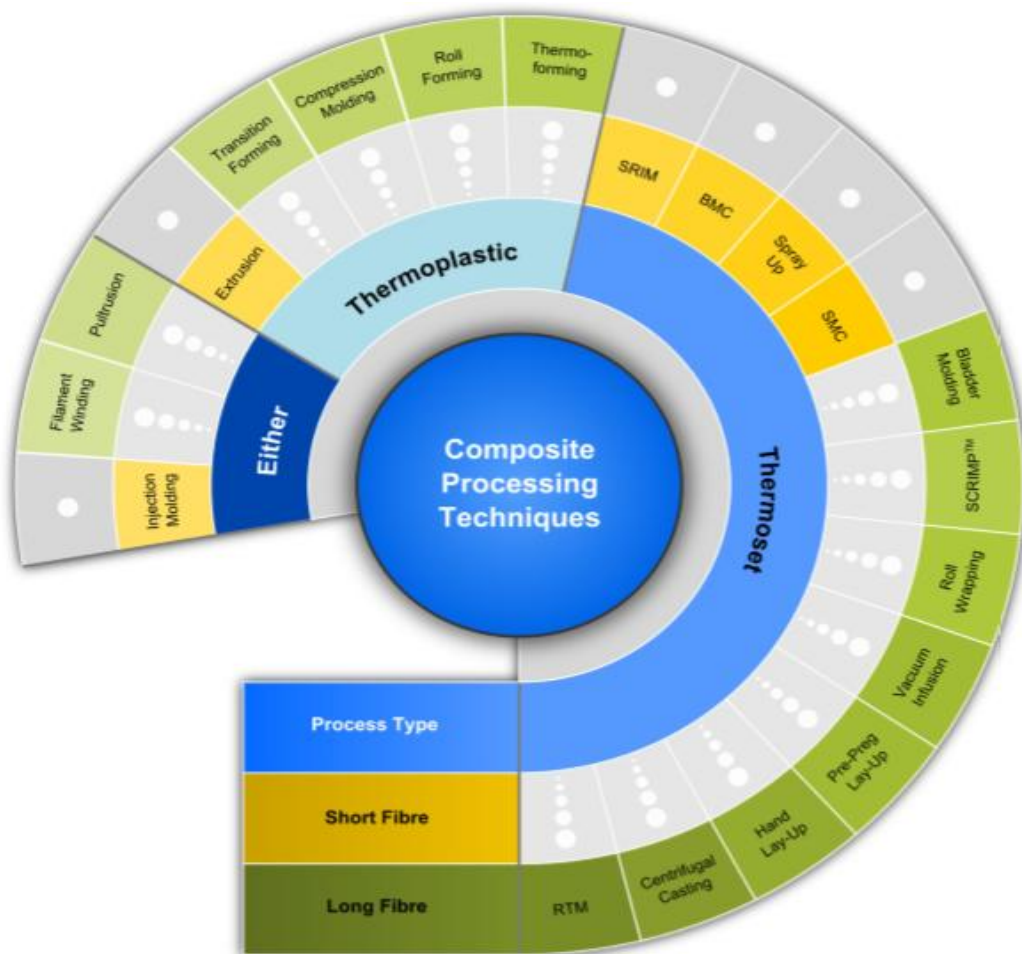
Composite Processing Techniques

Thermoplastic

Thermoset

Either

Transition Forming

Compression Molding

Roll Forming

Thermo-forming

Extrusion

SRIM

BMC

Spray Up

SMC

Bladder Molding

SCRIMP™

Roll Wrapping

Vacuum Infusion

Pre-Preg Lay-Up

Hand Lay-Up

Centrifugal Casting

RTM

Pultrusion

Filament Winding

Injection Molding

Process Type

Short Fibre

Long Fibre